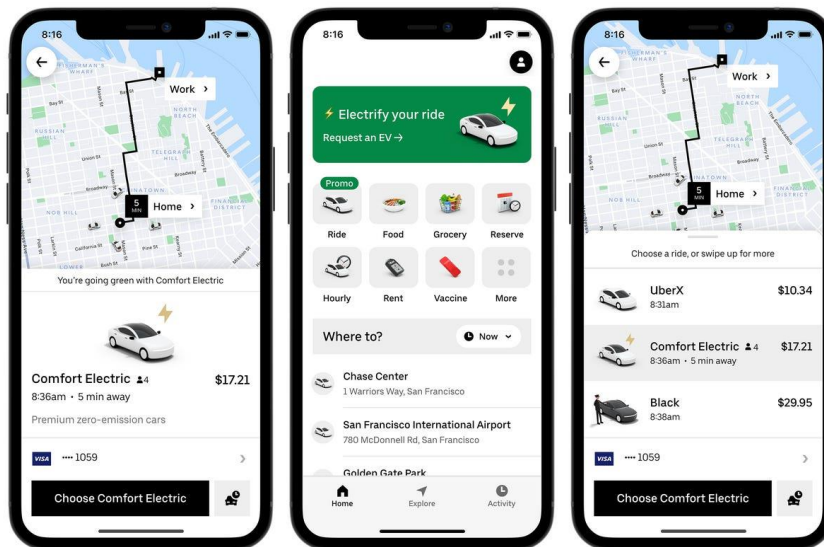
8:16

FISHERMAN'S WHARF

Work >

RUSSIAN HILL

TELEGRAPH HILL

CHINATOWN

5 MIN

Home >

NOB HILL

FINANCIAL DISTRICT

LOWER

You're going green with Comfort Electric

Comfort Electric 4

$17.21

8:36am • 5 min away

Premium zero-emission cars

VISA •••• 1059

Choose Comfort Electric

8:16

⚡ Electrify your ride

Request an EV →

Promo

Ride

Food

Grocery

Reserve

Hourly

Rent

Vaccine

More

Where to?

Now

Chase Center

1 Warriors Way, San Francisco

San Francisco International Airport

780 McDonnell Rd, San Francisco

Golden Gate Park

Home

Explore

Activity

8:16

Work >

NORTH BEACH

TELEGRAPH HILL

5 MIN

Home >

NOB HILL

FINANCIAL DISTRICT

Choose a ride, or swipe up for more

UberX

8:31am

$10.34

Comfort Electric 4

8:36am • 5 min away

$17.21

Black

8:38am

$29.95

VISA •••• 1059

Choose Comfort Electric